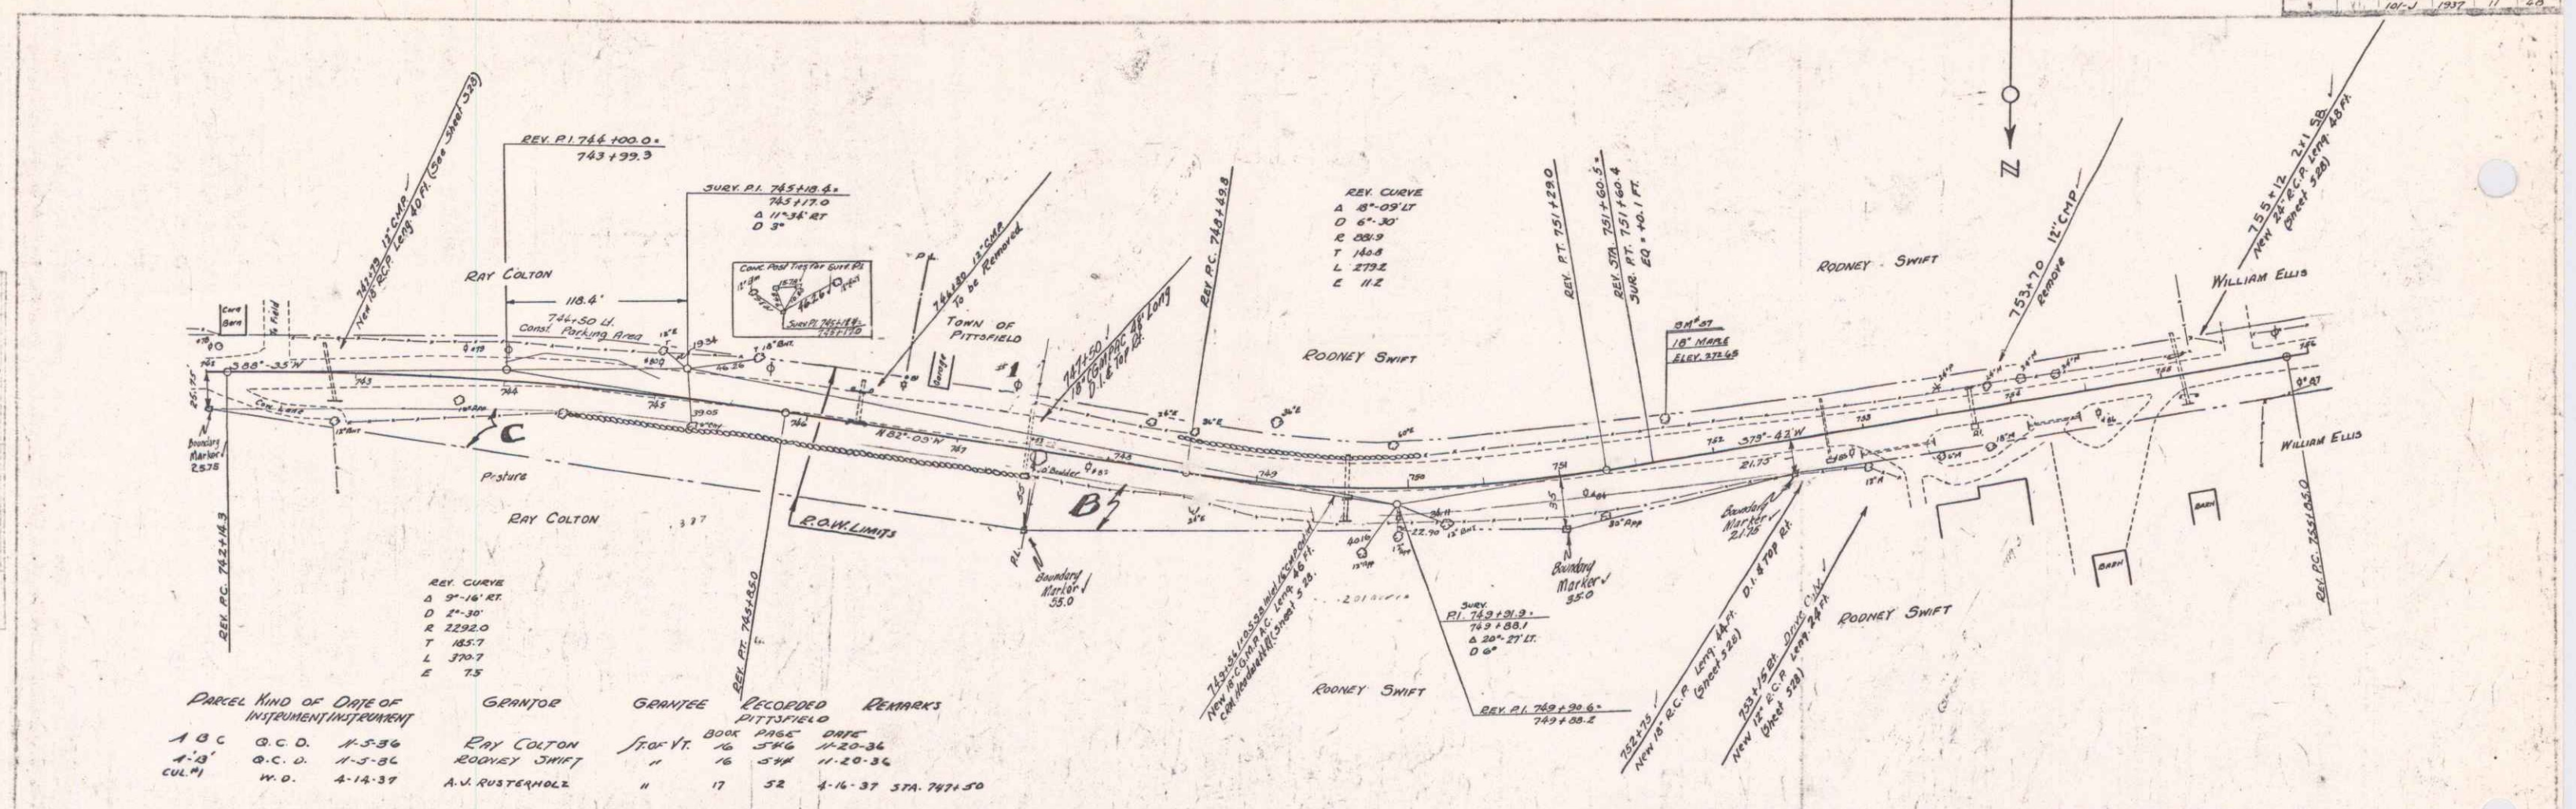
101-J 1937 11 28

N

742+79 12" CMP
New 18" RCP Leng. 40 Ft. (See Sheet 323)

REV. P.I. 744+00.0 =
743+99.3

SURV. P.I. 745+18.4 =
745+17.0
Δ 11°-36' RT.
D 3°

RAY COLTON

118.4'

746+50 Lt.
Const. Parking Area

Conc. Post Ties for Surv. P.I.

746+80 12" CMP
To be Removed

TOWN OF
PITTSFIELD

747+50 Lt.
18" CGMPAC 48' Long
D.I. & Top Rt.

REV. P.C. 748+49.8

REV. CURVE
Δ 18°-09' LT
D 6°-30'
R 881.9
T 140.8
L 279.2
E 11.2

REV. P.T. 751+29.0

REV. STA. 751+60.5 =
SUR. P.T. 751+60.4
EQ = +0.1 FT.

BM 57
18" MAPLE
ELEV. 372.65

753+70 12" CMP
Remove

RODNEY SWIFT

755+12 24x1 58
New 24" R.C.P. Leng. 48 Ft.
(Sheet 528)

WILLIAM ELLIS

RODNEY SWIFT

S 88°-35' W

N 82°-03' W

S 79°-43' W

Conc. Ledge

C

B

Pasture

RAY COLTON

Boundary Marker 25.75

R.O.W. LIMITS

Boundary Marker 55.0

Boundary Marker 35.0

Boundary Marker 21.75

WILLIAM ELLIS

REV. P.C. 742+14.3

REV. CURVE
Δ 9°-16' RT.
D 2°-30'
R 2292.0
T 185.7
L 370.7
E 7.5

REV. P.T. 744+85.0

749+50 (Lt.) 55 ft.
New 18" C.G.M.P.A.C. Leng. 46 Ft.
C.M. Headwall (Sheet 528)

SURV.
P.I. 749+91.9 =
749+88.1
Δ 20°-27' LT.
D 6°

REV. P.I. 749+90.6 =
749+88.2

RODNEY SWIFT

752+75
New 18" R.C.P. Leng. 44 Ft.
(Sheet 526)

753+15 Rt. Drive Culv.
D.I. & Top Rt.
New 12" R.C.P. Leng. 24 Ft.
(Sheet 528)

RODNEY SWIFT

Ref. P.C. 755+05.0

PARCEL KIND OF INSTRUMENT DATE OF INSTRUMENT GRANTOR GRANTEE RECORDED PITTSFIELD REMARKS

| | | | | | BOOK | PAGE | DATE | |
|---|---|---|---|---|---|---|---|---|
| 'A' 'B' 'C' | Q.C.D. | 11-5-36 | RAY COLTON | ST. OF VT. | 16 | 546 | 11-20-36 | |
| 'A' 'B' | Q.C.D. | 11-5-36 | RODNEY SWIFT | " | 16 | 544 | 11-20-36 | |
| CUL. #1 | W.D. | 4-14-37 | A.J. RUSTERHOLZ | " | 17 | 52 | 4-16-37 | STA. 747+50 |